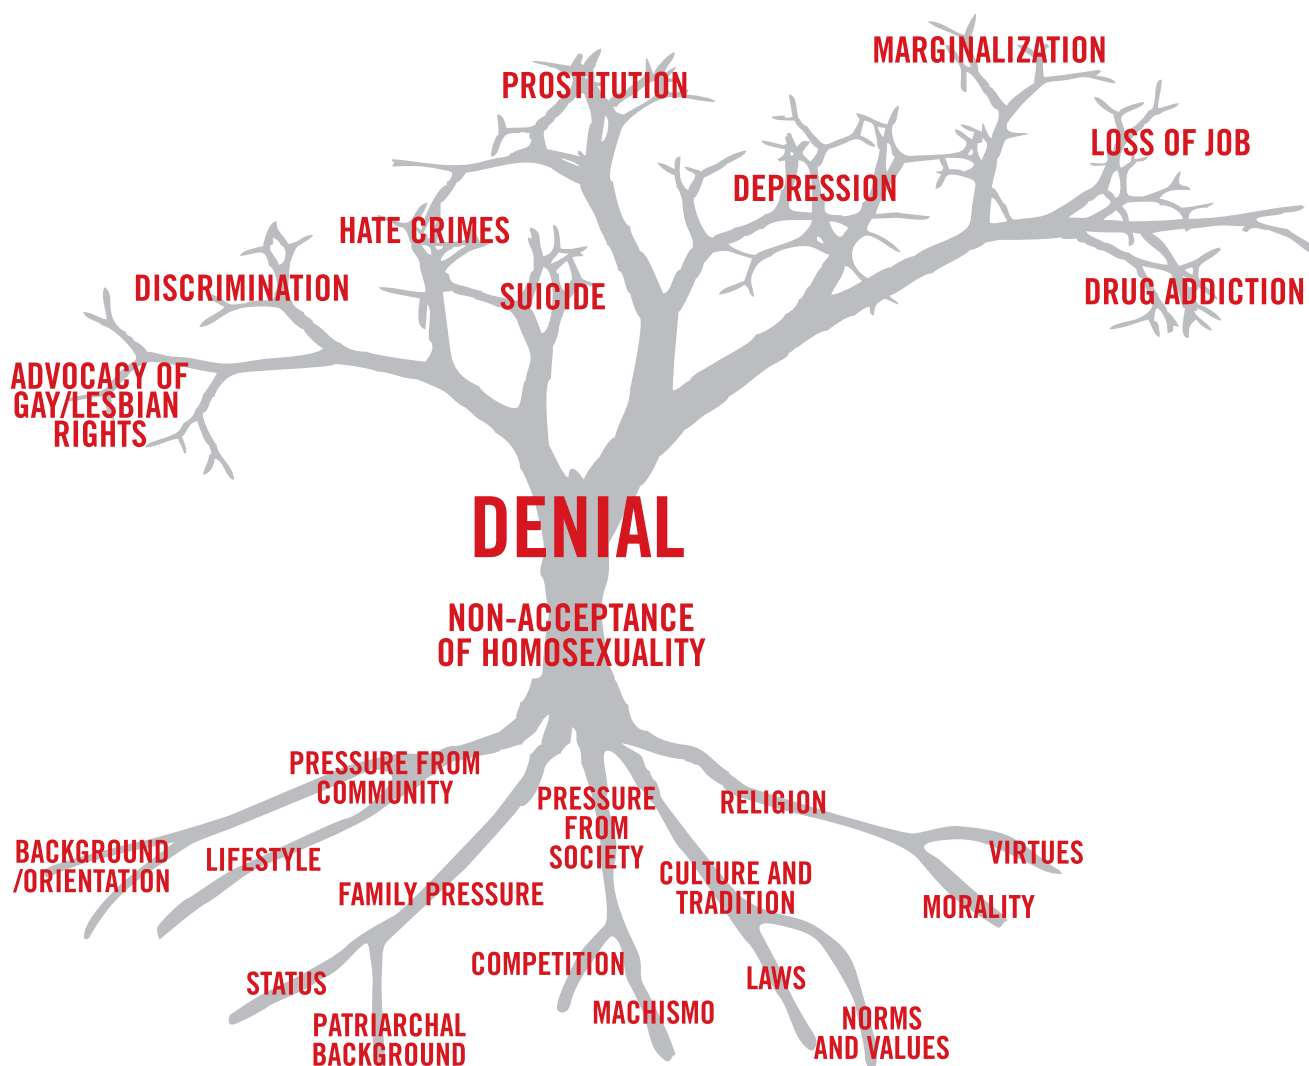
MARGINALIZATION

PROSTITUTION

LOSS OF JOB

DEPRESSION

HATE CRIMES

DISCRIMINATION

SUICIDE

DRUG ADDICTION

ADVOCACY OF GAY/LESBIAN RIGHTS

DENIAL

NON-ACCEPTANCE OF HOMOSEXUALITY

PRESSURE FROM COMMUNITY

PRESSURE FROM SOCIETY

RELIGION

BACKGROUND /ORIENTATION

LIFESTYLE

VIRTUES

CULTURE AND TRADITION

FAMILY PRESSURE

MORALITY

COMPETITION

STATUS

LAWS

MACHISMO

NORMS AND VALUES

PATRIARCHAL BACKGROUND